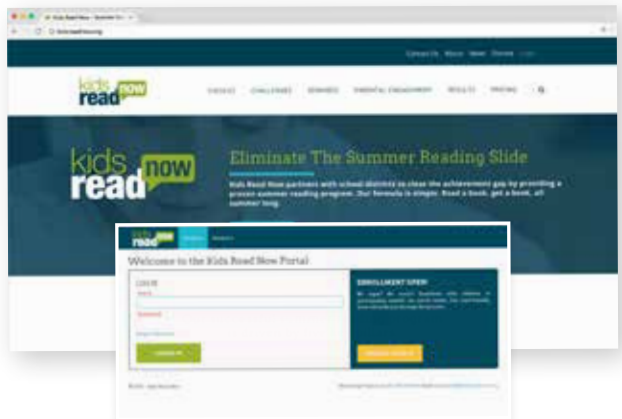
Kids Read Now - Summer Re

Contact Us About News Donate Login

kids read now

CHOICES CHALLENGES REWARDS PARENTAL ENGAGEMENT RESULTS PRICING

kids read now

Eliminate The Summer Reading Slide

Kids Read Now partners with school districts to close the achievement gap by providing a proven summer reading program. Our formula is simple: Read a book, get a book, all summer long.

kids read now

Welcome to the Kids Read Now Portal

LOGIN

ENROLLMENT OPEN!

LOGIN

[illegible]